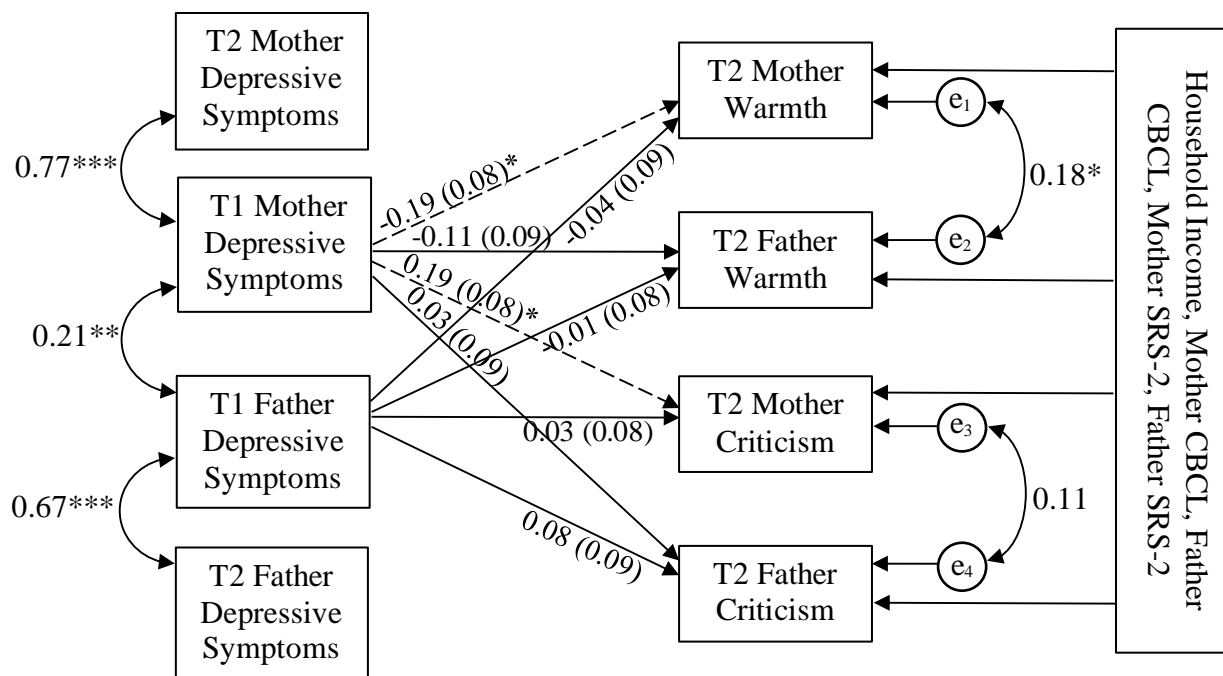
T2 Mother Depressive Symptoms

0.77***

T1 Mother Depressive Symptoms

0.21**

T1 Father Depressive Symptoms

0.67***

T2 Father Depressive Symptoms

-0.19 (0.08)*

-0.11 (0.09)

-0.04 (0.09)

0.19 (0.08)*

0.03 (0.09)

-0.01 (0.08)

0.03 (0.08)

0.08 (0.09)

T2 Mother Warmth

T2 Father Warmth

T2 Mother Criticism

T2 Father Criticism

$e_1$

$e_2$

$e_3$

$e_4$

0.18*

0.11

Household Income, Mother CBCL, Father CBCL, Mother SRS-2, Father SRS-2